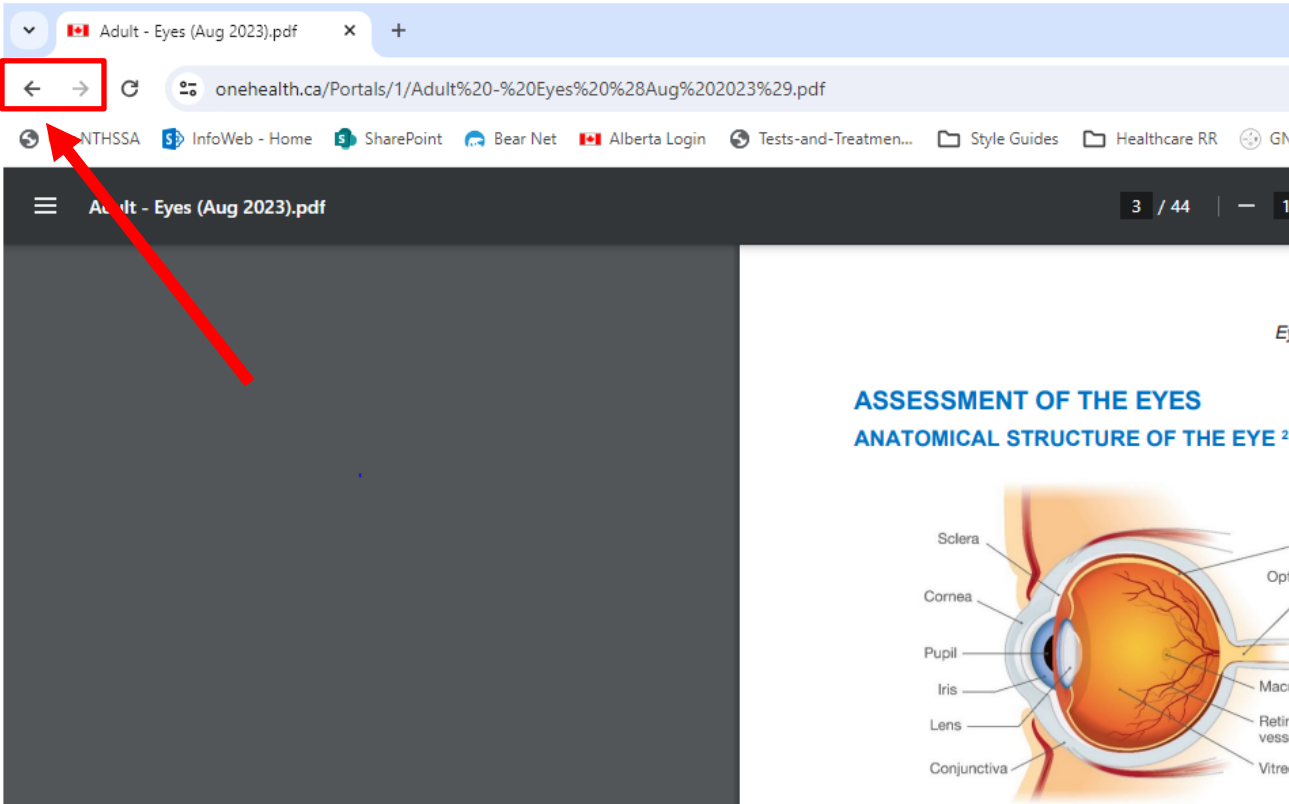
Adult - Eyes (Aug 2023).pdf
onehealth.ca/Portals/1/Adult%20-%20Eyes%20%28Aug%202023%29.pdf
NTHSSA InfoWeb - Home SharePoint Bear Net Alberta Login Tests-and-Treatmen... Style Guides Healthcare RR GN
Adult - Eyes (Aug 2023).pdf
3 / 44

Ey

ASSESSMENT OF THE EYES
ANATOMICAL STRUCTURE OF THE EYE ²

Sclera
Cornea
Pupil
Iris
Lens
Conjunctiva
Opt
Mac
Reti
vess
Vitre